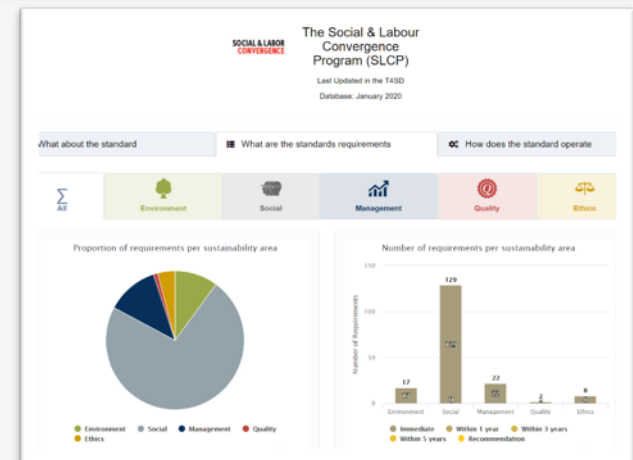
SOCIAL & LABOR CONVERGENCE

The Social & Labour Convergence Program (SLCP)

Last Updated in the T4SD

Database: January 2020

What about the standard | What are the standards requirements | How does the standard operate

$\sum$ All | Environment | Social | Management | Quality | Ethics

Proportion of requirements per sustainability area

Environment · Social · Management · Quality · Ethics

Number of requirements per sustainability area

150
100
50
0

Number of Requirements

17
129
22
2
8

Environment · Social · Management · Quality · Ethics

Immediate · Within 1 year · Within 3 years · Within 5 years · Recommendation